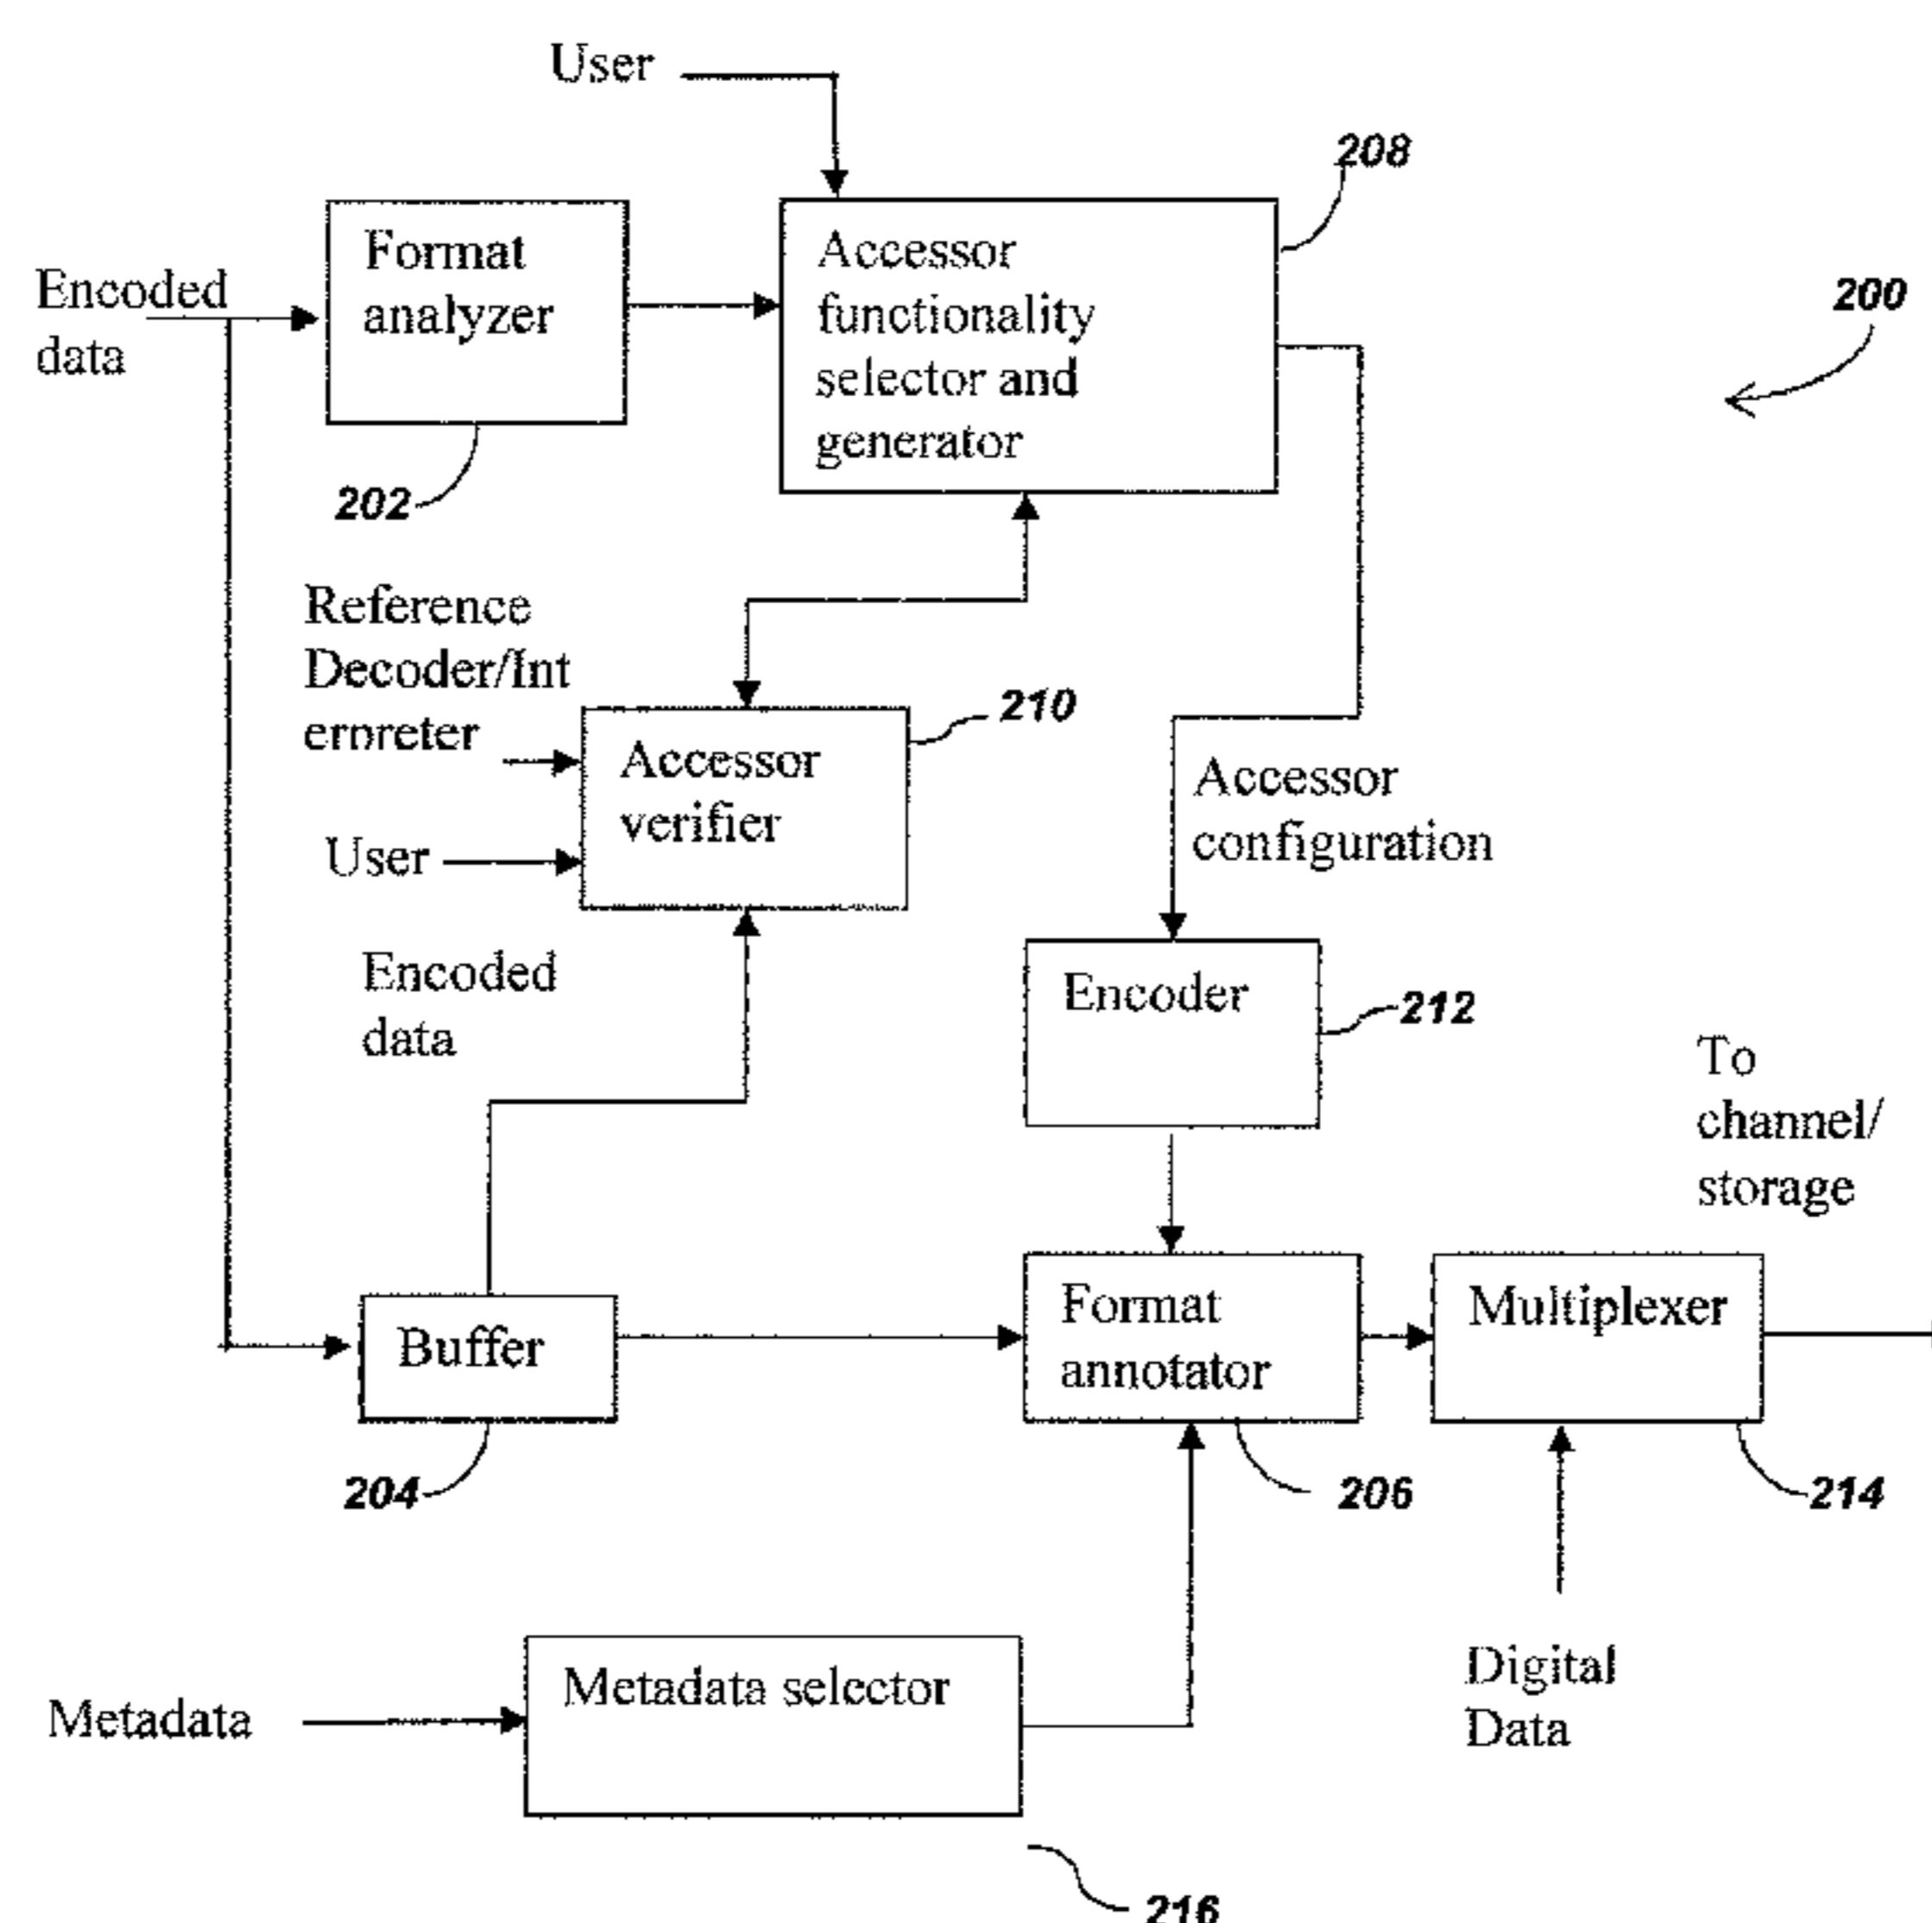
User

208

Encoded data

Format analyzer

Accessor functionality selector and generator

200

202

Reference Decoder/Int ernreter

Accessor verifier

210

User

Accessor configuration

Encoded data

Encoder

212

To channel/ storage

Buffer

Format annotator

Multiplexer

204

206

214

Metadata

Metadata selcctor

Digital Data

216